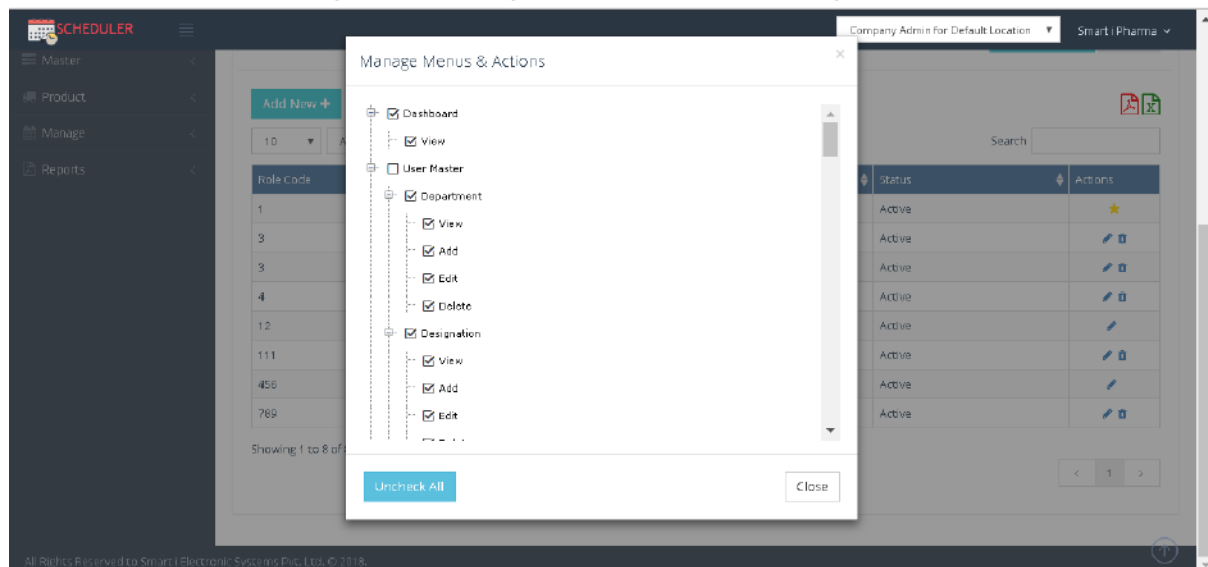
SCHEDULER

Company Admin For Default Location ▾

Smart i Pharma ▾

Master

Product

Manage

Reports

Add New +

10 ▾

Search

| Role Code | Status | Actions |
|---|---|---|
| 1 | Active | |
| 3 | Active | |
| 3 | Active | |
| 4 | Active | |
| 12 | Active | |
| 111 | Active | |
| 456 | Active | |
| 789 | Active | |

Showing 1 to 8 of

‹ 1 ›

Manage Menus & Actions

×

Dashboard

View

User Master

Department

View

Add

Edit

Delete

Designation

View

Add

Edit

Uncheck All

Close

All Rights Reserved to Smart i Electronic Systems Pvt. Ltd. © 2018.